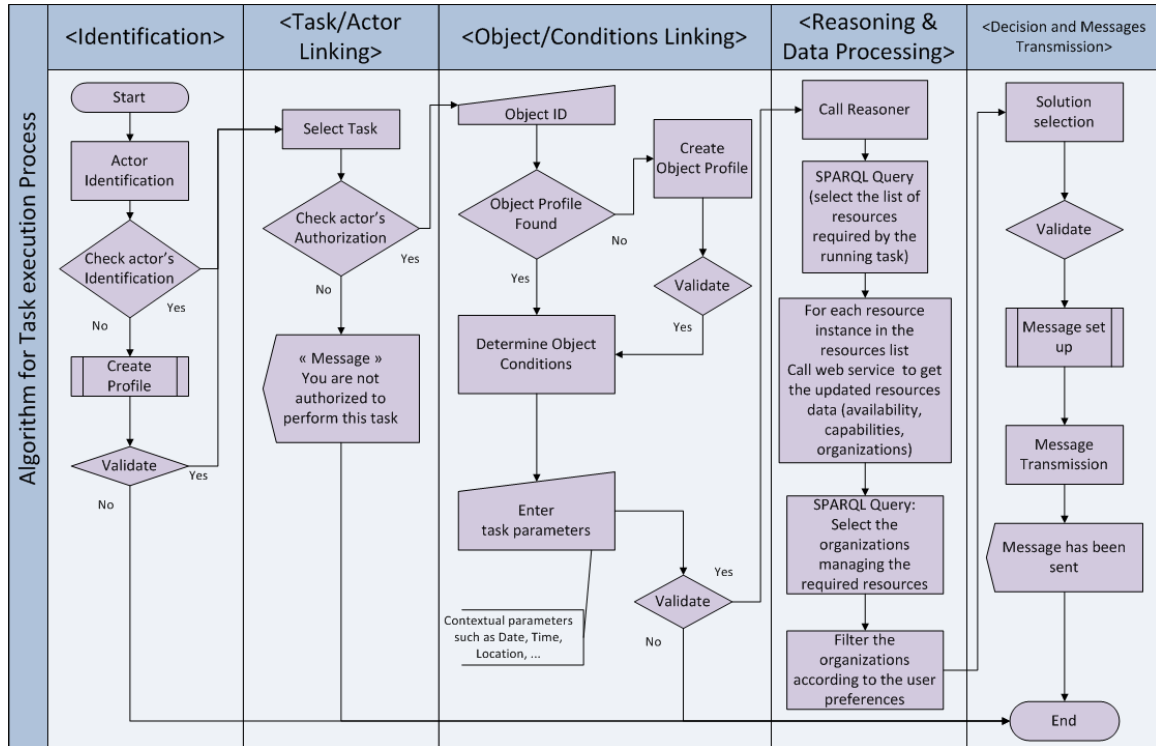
Algorithm for Task execution Process

<Identification>

Start

Actor Identification

Check actor's Identification

Yes

No

Create Profile

Validate

Yes

No

<Task/Actor Linking>

Select Task

Check actor's Authorization

Yes

No

« Message » You are not authorized to perform this task

<Object/Conditions Linking>

Object ID

Object Profile Found

No

Create Object Profile

Validate

Yes

Yes

Determine Object Conditions

Enter task parameters

Contextual parameters such as Date, Time, Location, ...

Validate

Yes

No

<Reasoning & Data Processing>

Call Reasoner

SPARQL Query (select the list of resources required by the running task)

For each resource instance in the resources list Call web service to get the updated resources data (availability, capabilities, organizations)

SPARQL Query: Select the organizations managing the required resources

Filter the organizations according to the user preferences

<Decision and Messages Transmission>

Solution selection

Validate

Message set up

Message Transmission

Message has been sent

End